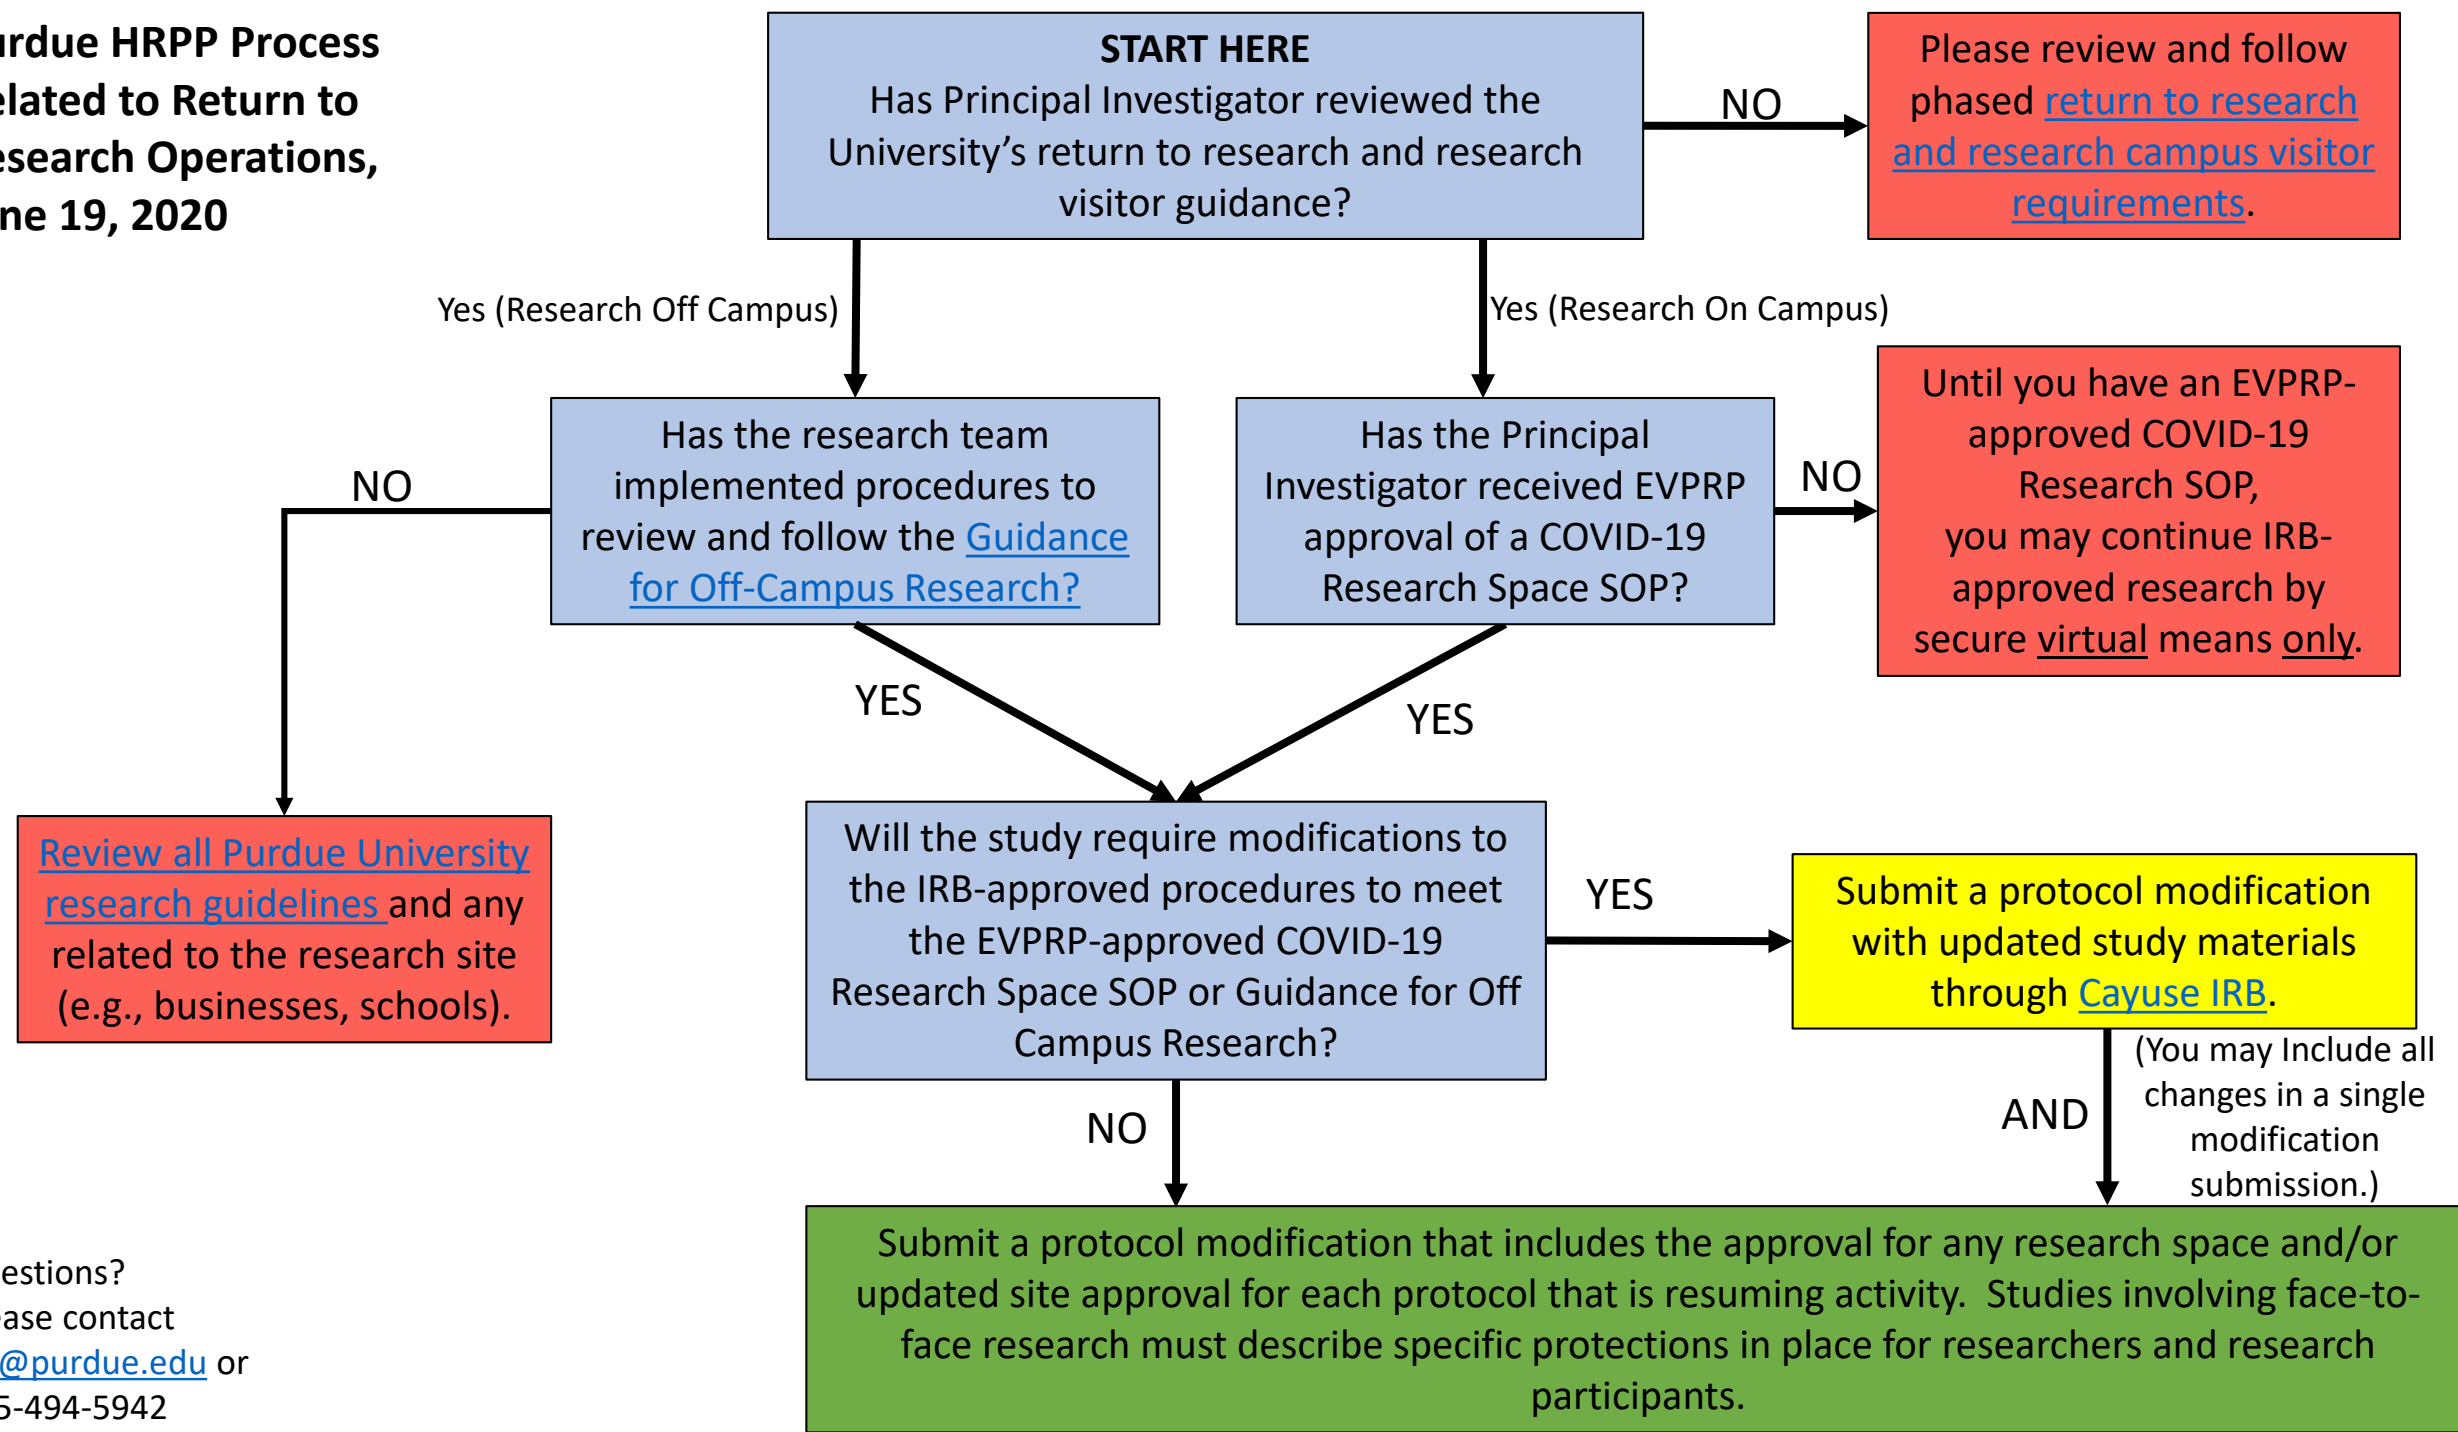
rdue HRPP Process elated to Return to esearch Operations, ne 19, 2020

START HERE
Has Principal Investigator reviewed the University's return to research and research visitor guidance?

NO

Please review and follow phased return to research and research campus visitor requirements.

Yes (Research Off Campus)

Yes (Research On Campus)

Has the research team implemented procedures to review and follow the Guidance for Off-Campus Research?

Has the Principal Investigator received EVPRP approval of a COVID-19 Research Space SOP?

NO

Until you have an EVPRP-approved COVID-19 Research SOP, you may continue IRB-approved research by secure virtual means only.

NO

YES

YES

Review all Purdue University research guidelines and any related to the research site (e.g., businesses, schools).

Will the study require modifications to the IRB-approved procedures to meet the EVPRP-approved COVID-19 Research Space SOP or Guidance for Off Campus Research?

YES

Submit a protocol modification with updated study materials through Cayuse IRB.

(You may Include all changes in a single modification submission.)

AND

NO

estions?
ase contact
@purdue.edu or
5-494-5942

Submit a protocol modification that includes the approval for any research space and/or updated site approval for each protocol that is resuming activity. Studies involving face-to-face research must describe specific protections in place for researchers and research participants.